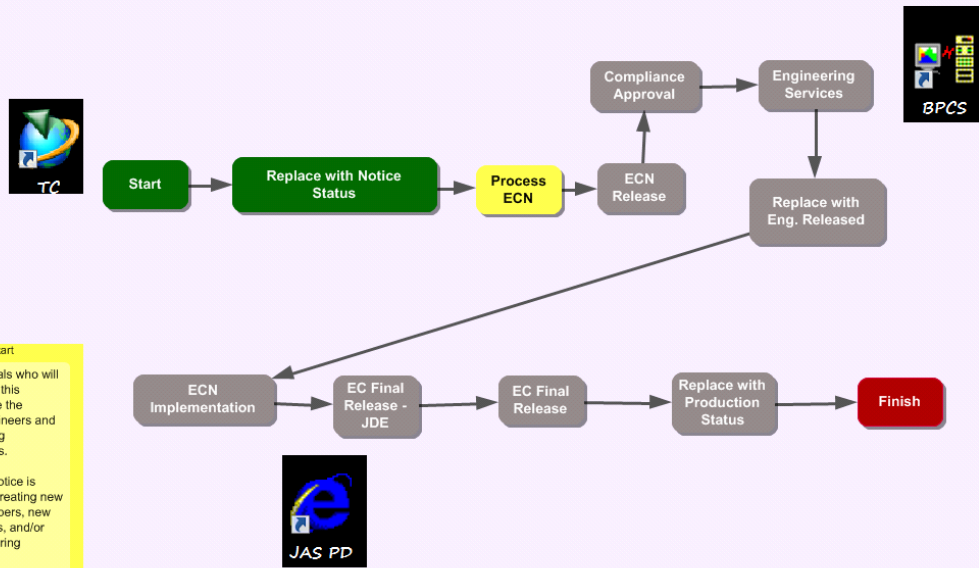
TC

Start

Replace with Notice Status

Process ECN

ECN Release

Compliance Approval

Engineering Services

BPCS

Replace with Eng. Released

art

als who will this e the neers and g s.

otice is reating new bers, new s, and/or ring

ECN Implementation

EC Final Release - JDE

EC Final Release

Replace with Production Status

Finish

JAS PD